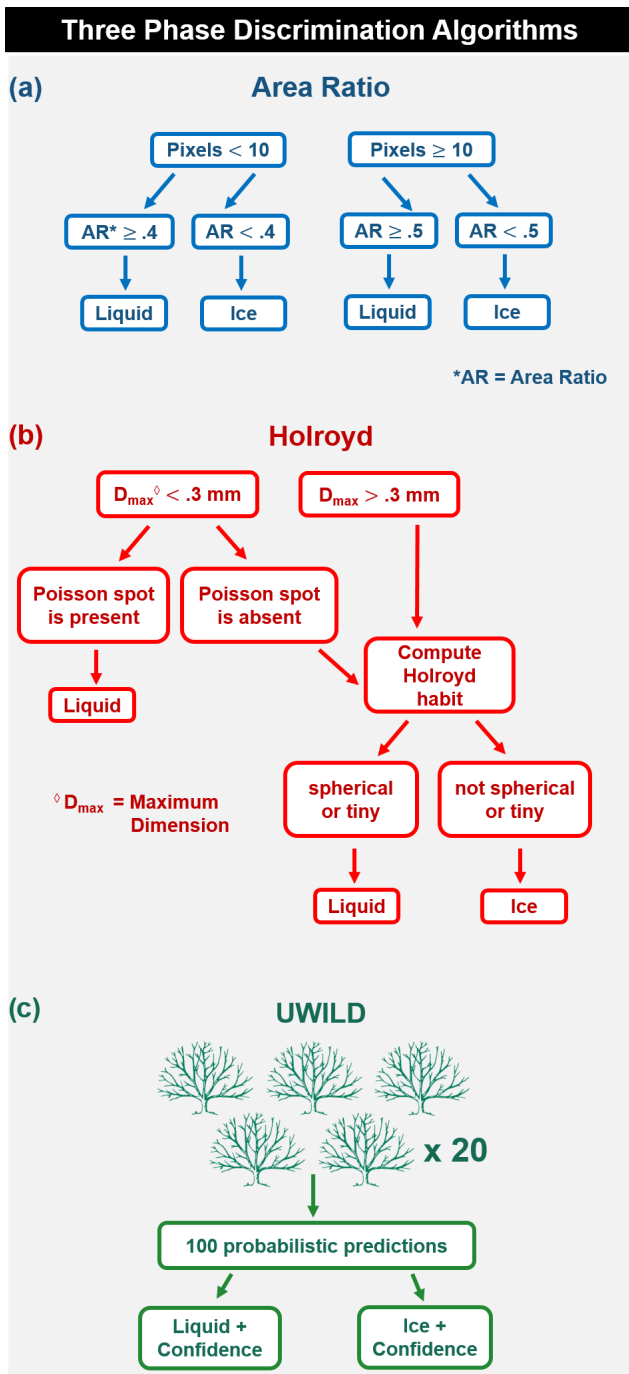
Three Phase Discrimination Algorithms

(a)

Area Ratio

Pixels $<$ 10

Pixels $\geq$ 10

AR* $\geq$ .4

AR $<$ .4

AR $\geq$ .5

AR $<$ .5

Liquid

Ice

Liquid

Ice

*AR = Area Ratio

(b)

Holroyd

$D_{max}{}^{\lozenge} <$ .3 mm

$D_{max} >$ .3 mm

Poisson spot is present

Poisson spot is absent

Liquid

Compute Holroyd habit

$^{\lozenge}D_{max}$ = Maximum Dimension

spherical or tiny

not spherical or tiny

Liquid

Ice

(c)

UWILD

x 20

100 probabilistic predictions

Liquid + Confidence

Ice + Confidence